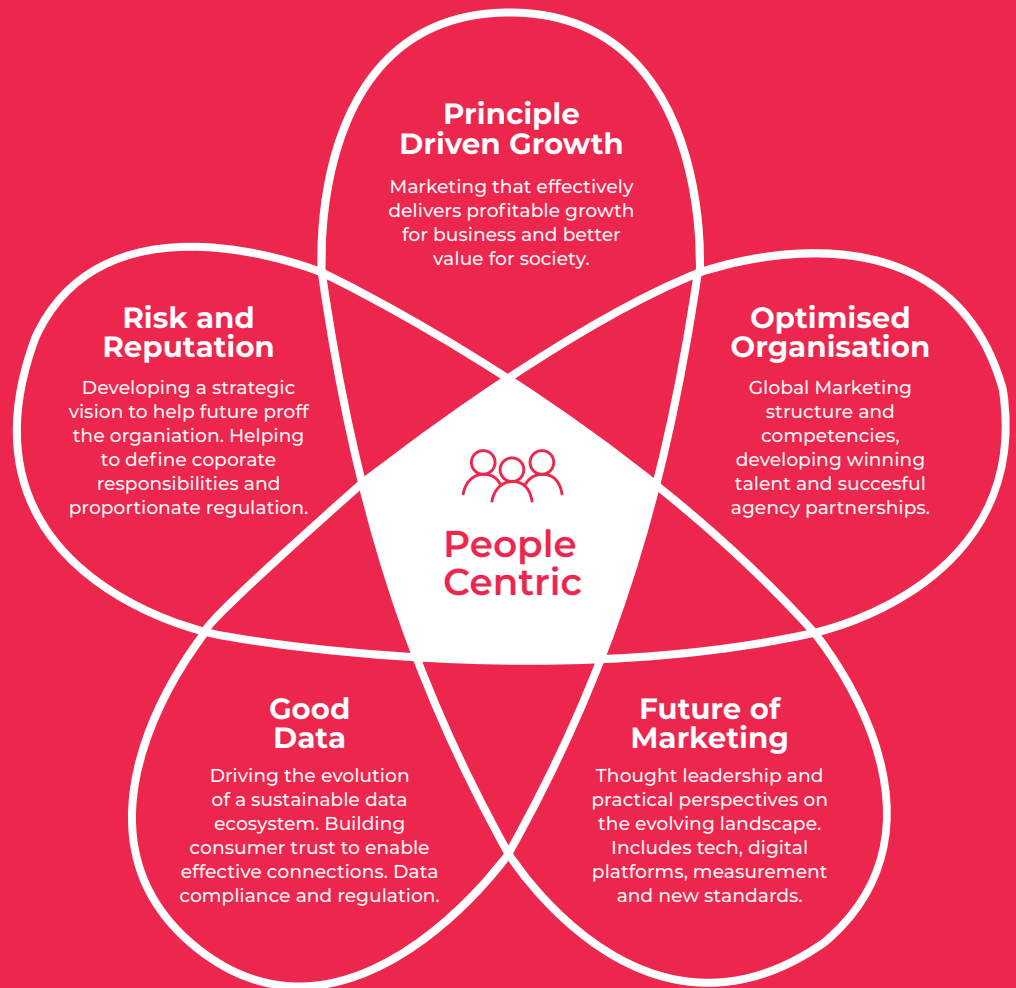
Principle Driven Growth

Marketing that effectively delivers profitable growth for business and better value for society.

Risk and Reputation

Developing a strategic vision to help future proff the organiation. Helping to define coporate responsibilities and proportionate regulation.

Optimised Organisation

Global Marketing structure and competencies, developing winning talent and succesful agency partnerships.

People Centric

Good Data

Driving the evolution of a sustainable data ecosystem. Building consumer trust to enable effective connections. Data compliance and regulation.

Future of Marketing

Thought leadership and practical perspectives on the evolving landscape. Includes tech, digital platforms, measurement and new standards.